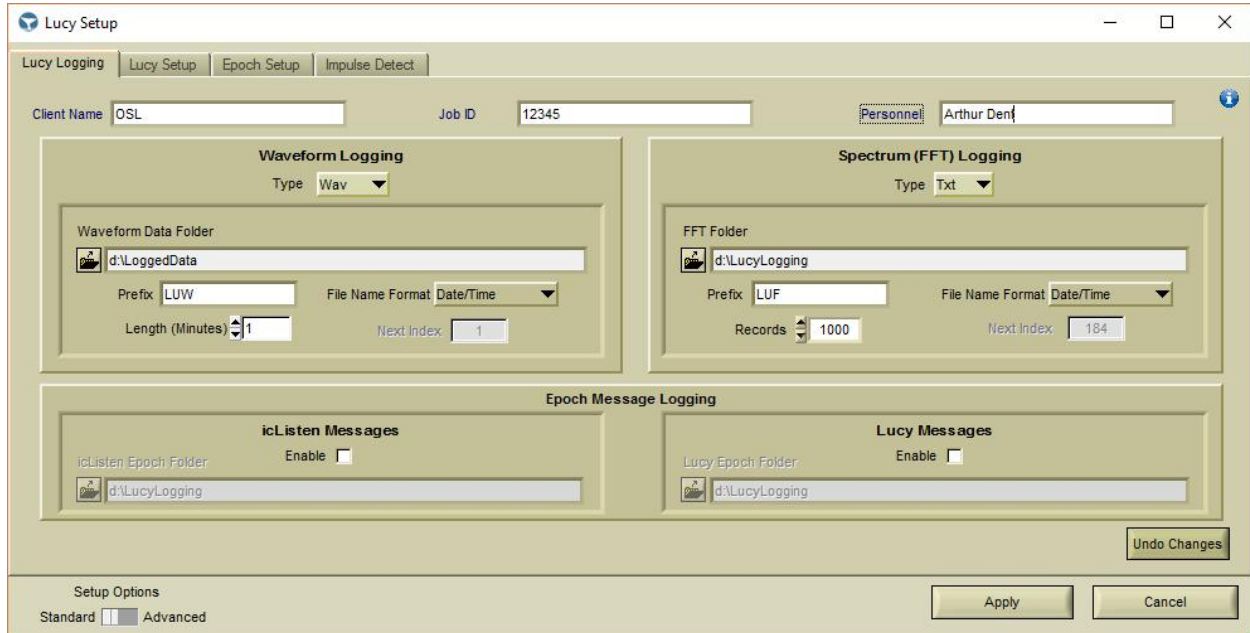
Lucy Setup

Lucy Logging | Lucy Setup | Epoch Setup | Impulse Detect

Client Name OSL
Job ID 12345
Personnel Arthur Dent

Waveform Logging
Type Wav
Waveform Data Folder
d:\LoggedData
Prefix LUW
File Name Format Date/Time
Length (Minutes) 1
Next Index 1

Spectrum (FFT) Logging
Type Txt
FFT Folder
d:\LucyLogging
Prefix LUF
File Name Format Date/Time
Records 1000
Next Index 184

Epoch Message Logging

icListen Messages
Enable
icListen Epoch Folder
d:\LucyLogging

Lucy Messages
Enable
Lucy Epoch Folder
d:\LucyLogging

Undo Changes

Setup Options
Standard Advanced

Apply
Cancel